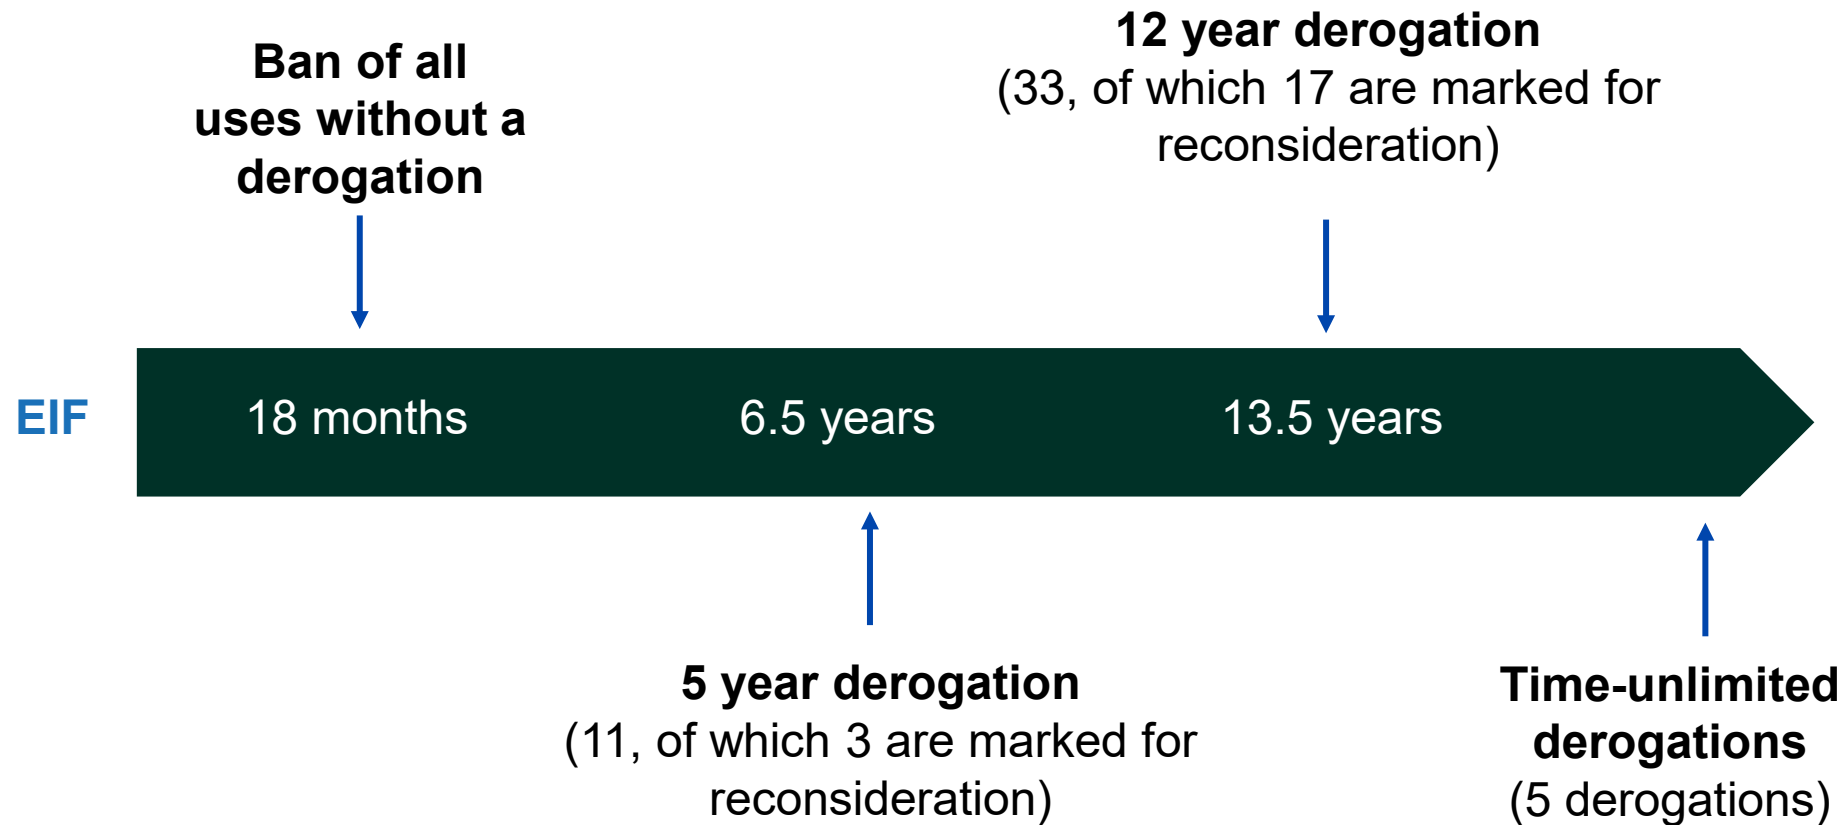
Ban of all uses without a derogation

12 year derogation
(33, of which 17 are marked for reconsideration)

EIF

18 months

6.5 years

13.5 years

5 year derogation
(11, of which 3 are marked for reconsideration)

Time-unlimited derogations
(5 derogations)